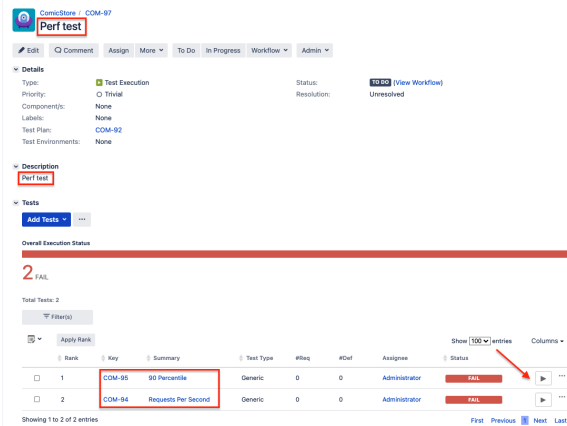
ComicStore / COM-97

Perf test

Edit Comment Assign More To Do In Progress Workflow Admin

Details

Type: Test Execution
Priority: Trivial
Component/s: None
Labels: None
Test Plan: COM-92
Test Environments: None

Status: TO DO (View Workflow)
Resolution: Unresolved

Description

Perf test

Tests

Add Tests ···

Overall Execution Status

2 FAIL

Total Tests: 2

Filter(s)

Apply Rank

Show 100 entries Columns

| | Rank | Key | Summary | Test Type | #Req | #Def | Assignee | Status | |
|---|---|---|---|---|---|---|---|---|---|
| ☐ | 1 | COM-95 | 90 Percentile | Generic | 0 | 0 | Administrator | FAIL | ▶ ··· |
| ☐ | 2 | COM-94 | Requests Per Second | Generic | 0 | 0 | Administrator | FAIL | ▶ ··· |

Showing 1 to 2 of 2 entries

First Previous 1 Next Last